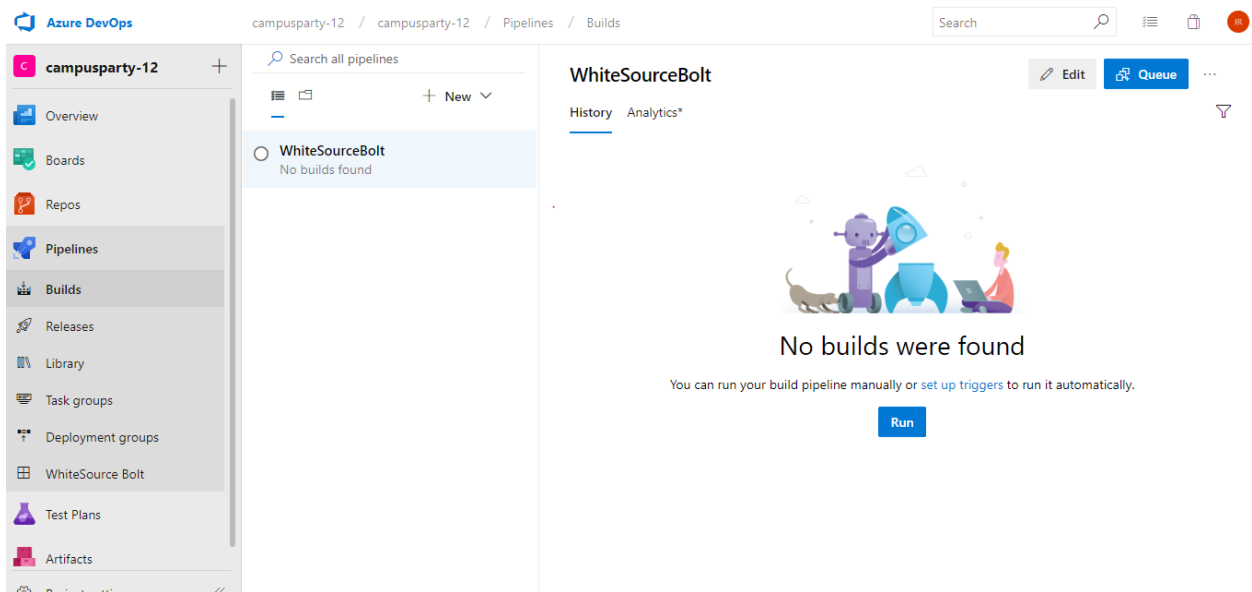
Azure DevOps campusparty-12 / campusparty-12 / Pipelines / Builds

Search

JR

C campusparty-12 +

Overview
Boards
Repos
Pipelines
Builds
Releases
Library
Task groups
Deployment groups
WhiteSource Bolt
Test Plans
Artifacts
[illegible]

Search all pipelines

+ New

WhiteSourceBolt
No builds found

WhiteSourceBolt

Edit Queue ···

History Analytics*

No builds were found

You can run your build pipeline manually or set up triggers to run it automatically.

Run